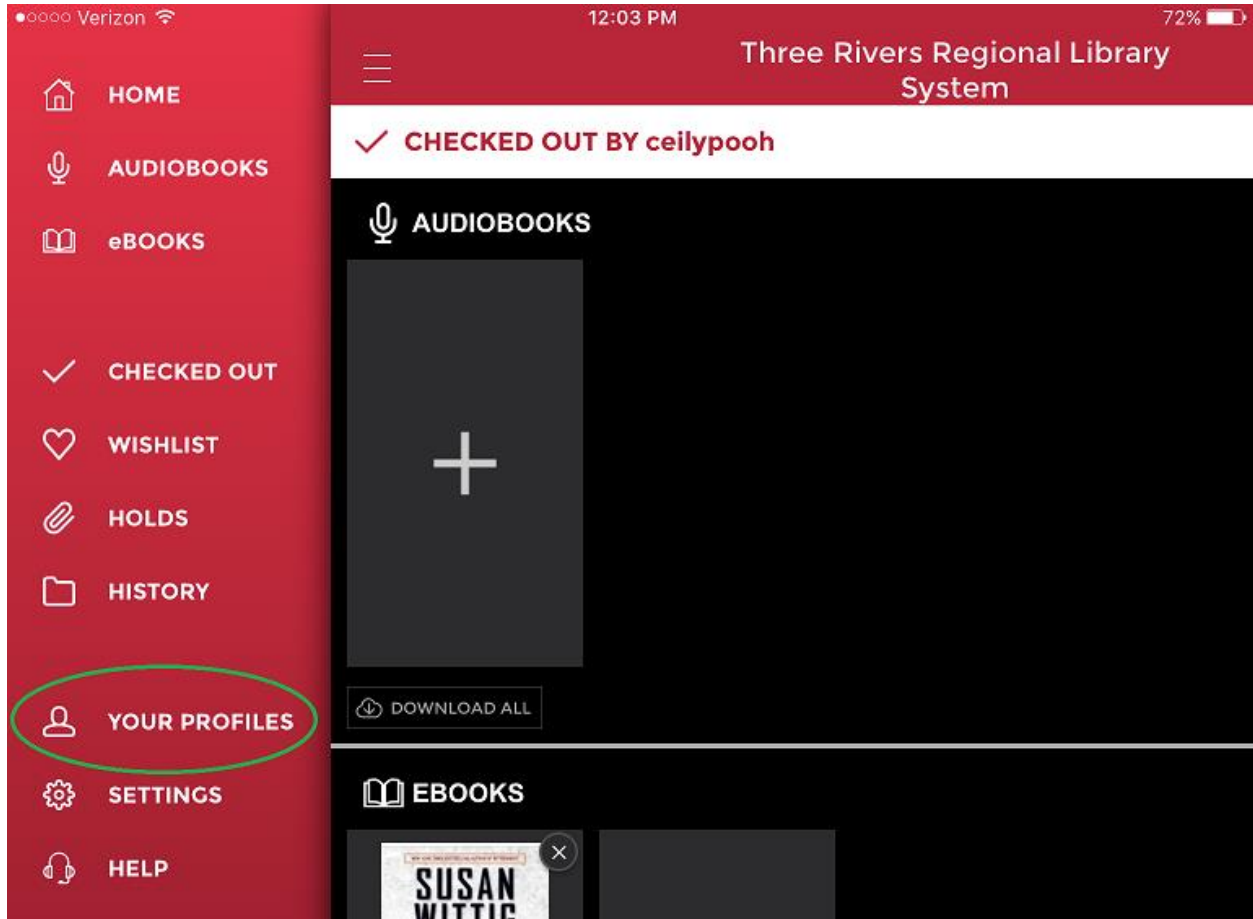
●○○○○ Verizon
12:03 PM
72%

HOME
AUDIOBOOKS
eBOOKS

CHECKED OUT
WISHLIST
HOLDS
HISTORY

YOUR PROFILES
SETTINGS
HELP

Three Rivers Regional Library System

CHECKED OUT BY ceilypooh

AUDIOBOOKS

+

DOWNLOAD ALL

EBOOKS

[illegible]
SUSAN
WITTIG